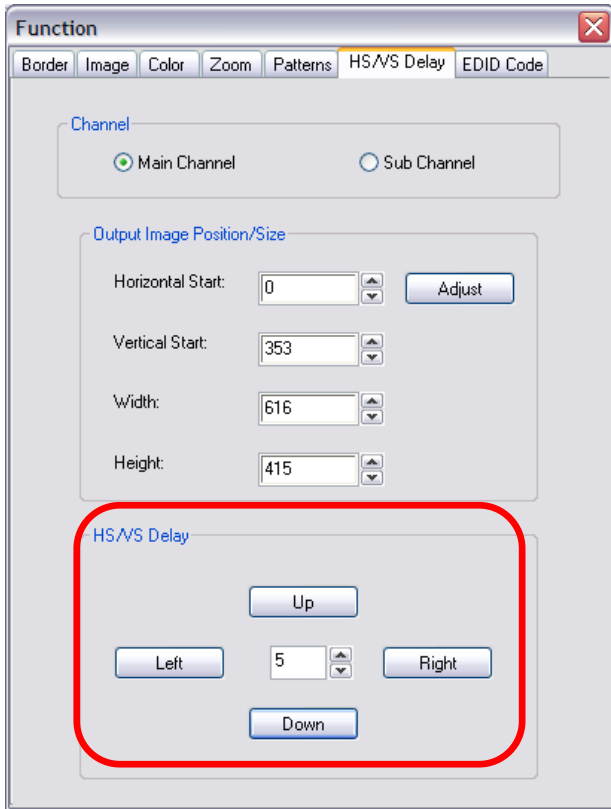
Function

Border Image Color Zoom Patterns HS/VS Delay EDID Code

Channel

Main Channel

Sub Channel

Output Image Position/Size

Horizontal Start: 0 Adjust

Vertical Start: 353

Width: 616

Height: 415

HS/VS Delay

Up

Left 5 Right

Down